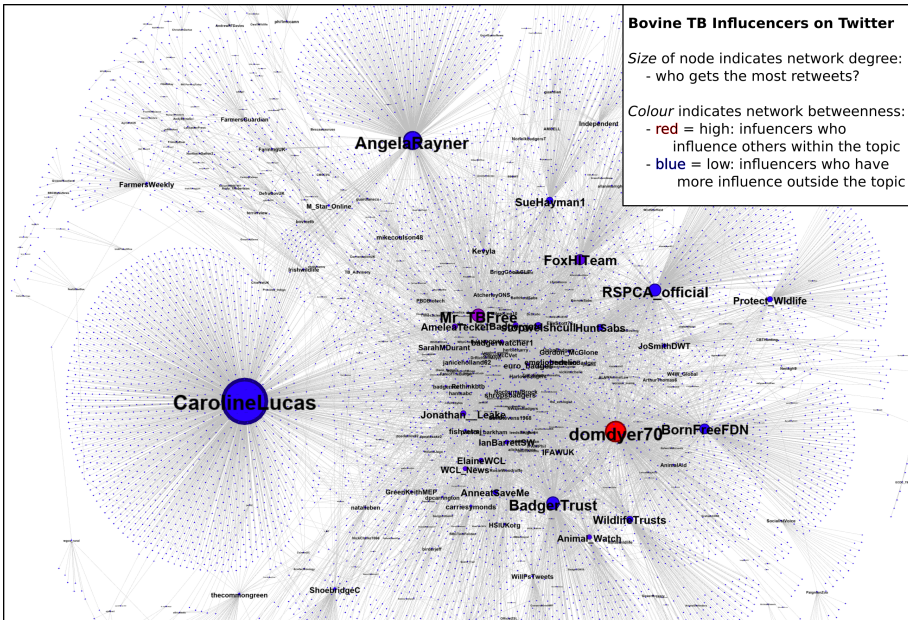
Bovine TB Influencers on Twitter

Size of node indicates network degree:
- who gets the most retweets?

Colour indicates network betweenness:
- red = high: infuencers who influence others within the topic
- blue = low: influencers who have more influence outside the topic

AngelaRayner
FarmersGuardian
FarmersWeekly
Independent
SueHayman1
M_Star_Online
mikecoulson48
Kerryla
FoxHHTeam
RSPCA_official
Protect_Wildlife
Mr_TBFree
AmeleeTeckelBadger
StopWelshcullHuntSabs
badgerwatcher1
SarahMDurant
Gordon_McGlone
JoSmithDWT
euro_badger
CarolineLucas
Jonathan__Leake
domdyer70
BornFreeFDN
IanBarrettSW
IFAWUK
ElaineWCL
WCL_News
AnneatSaveMe
BadgerTrust
carriesymonds
WildlifeTrusts
Animal_Watch
HSIUKorg
WillPoTweets
thecommongreen
ShoebridgeC
natalieben
GreenKeithMEP
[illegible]